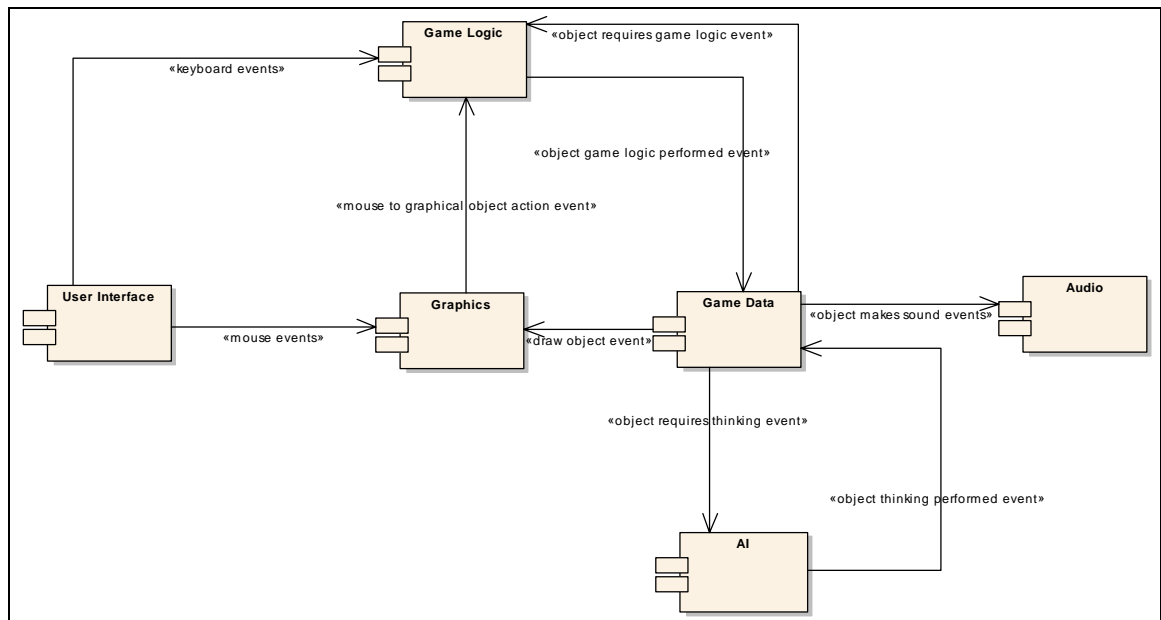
Game Logic

«object requires game logic event»

«keyboard events»

«object game logic performed event»

«mouse to graphical object action event»

User Interface

Graphics

Game Data

Audio

«object makes sound events»

«mouse events»

«draw object event»

«object requires thinking event»

«object thinking performed event»

AI